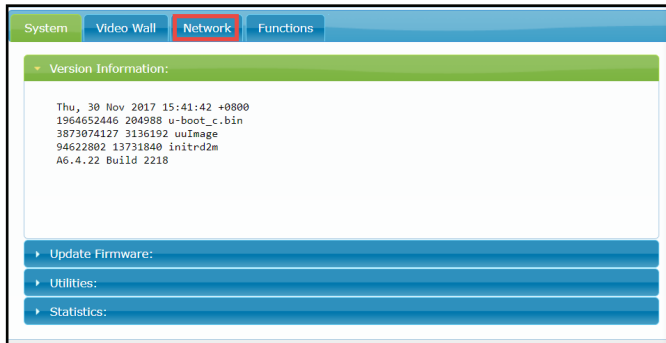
System Video Wall Network Functions

Version Information:

Thu, 30 Nov 2017 15:41:42 +0800
1964652446 204988 u-boot_c.bin
3873074127 3136192 uuImage
94622802 13731840 initrd2m
A6.4.22 Build 2218

Update Firmware:

Utilities:

Statistics: